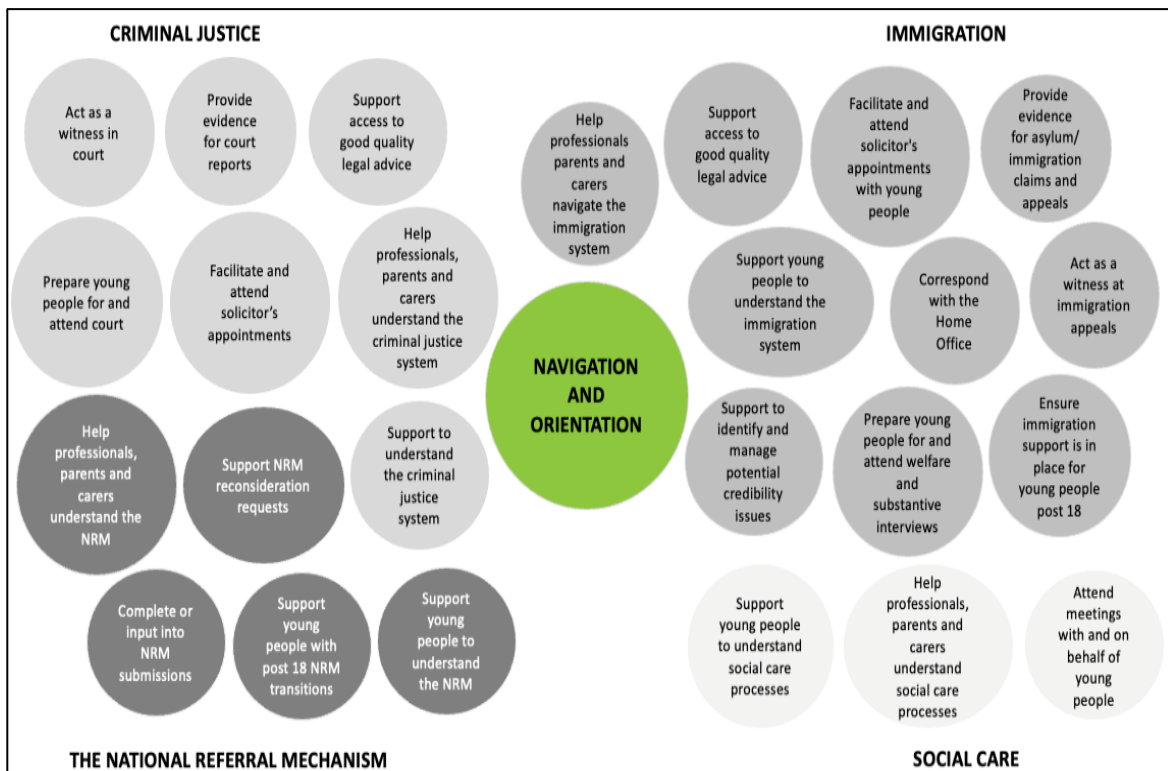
CRIMINAL JUSTICE

Act as a witness in court

Provide evidence for court reports

Support access to good quality legal advice

Prepare young people for and attend court

Facilitate and attend solicitor's appointments

Help professionals, parents and carers understand the criminal justice system

Help professionals, parents and carers understand the NRM

Support NRM reconsideration requests

Support to understand the criminal justice system

Complete or input into NRM submissions

Support young people with post 18 NRM transitions

Support young people to understand the NRM

THE NATIONAL REFERRAL MECHANISM

IMMIGRATION

Help professionals parents and carers navigate the immigration system

Support access to good quality legal advice

Facilitate and attend solicitor's appointments with young people

Provide evidence for asylum/ immigration claims and appeals

Support young people to understand the immigration system

Correspond with the Home Office

Act as a witness at immigration appeals

NAVIGATION AND ORIENTATION

Support to identify and manage potential credibility issues

Prepare young people for and attend welfare and substantive interviews

Ensure immigration support is in place for young people post 18

Support young people to understand social care processes

Help professionals, parents and carers understand social care processes

Attend meetings with and on behalf of young people

SOCIAL CARE